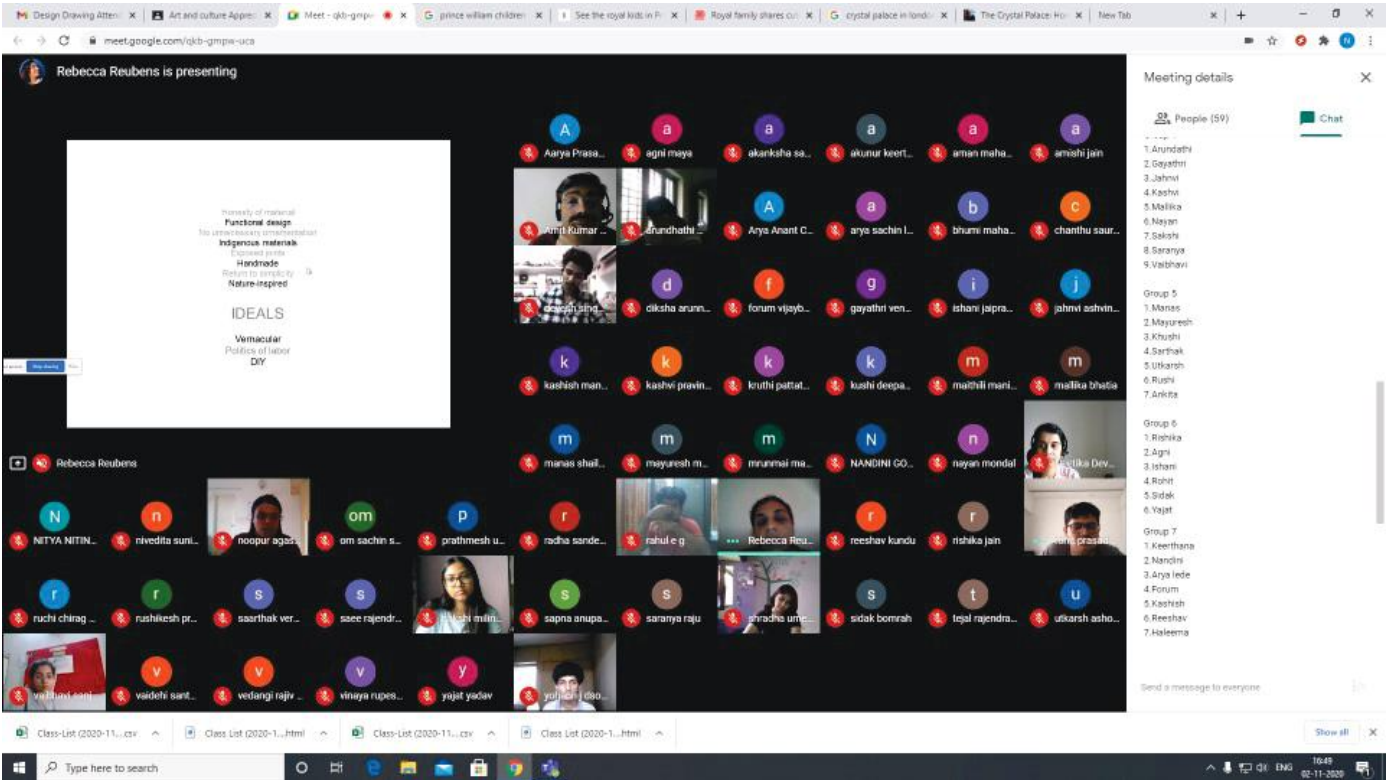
Design Drawing Atten | Art and culture Appre | Meet - qkb-gmpw | prince william children | See the royal kids in Pr | Royal family shares cu | crystal palace in londo | The Crystal Palace: Hor | New Tab

meet.google.com/qkb-gmpw-uca

Rebecca Reubens is presenting

Honesty of material
Functional design
No unnecessary ornamentation
Indigenous materials
Exposed joints
Handmade
Return to simplicity
Nature-inspired

IDEALS

Vernacular
Politics of labor
DIY

Stop sharing

Rebecca Reubens

Aarya Prasa... | agni maya | akanksha sa... | akunur keert... | aman maha... | amishi jain
Amit Kumar ... | arundhathi ... | Arya Anant C... | arya sachin l... | bhumi maha... | chanthu saur...
devesh sing... | diksha arunn... | forum vijayb... | gayathri ven... | ishani jaipra... | jahnvi ashvin...
kashish man... | kashvi pravin... | kruthi pattat... | kushi deepa... | maithili mani... | mallika bhatia
manas shail... | mayuresh m... | mrunmai ma... | NANDINI GO... | nayan mondal | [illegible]tika Dev...
NITYA NITIN... | nivedita suni... | noopur agas... | om sachin s... | prathmesh u... | radha sande... | rahul e g | Rebecca Reu... | reeshav kundu | rishika jain | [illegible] prasad
ruchi chirag ... | rushikesh pr... | saarthak ver... | saee rajendr... | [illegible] milin... | sapna anupa... | saranya raju | shradha ume... | sidak bomrah | tejal rajendra... | utkarsh asho...
vaibhavi sani | vaidehi sant... | vedangi rajiv ... | vinaya rupes... | yajat yadav | yo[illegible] dso...

Meeting details

People (59)
Chat

1.Arundathi
2.Gayathri
3.Jahnvi
4.Kashvi
5.Mallika
6.Nayan
7.Sakshi
8.Saranya
9.Vaibhavi

Group 5
1.Manas
2.Mayuresh
3.Khushi
4.Sarthak
5.Utkarsh
6.Rushi
7.Ankita

Group 6
1.Rishika
2.Agni
3.Ishani
4.Rohit
5.Sidak
6.Yajat

Group 7
1.Keerthana
2.Nandini
3.Arya lede
4.Forum
5.Kashish
6.Reeshav
7.Haleema

Send a message to everyone

Class-List (2020-11....csv | Class List (2020-1....html | Class-List (2020-11....csv | Class List (2020-1....html | Show all

Type here to search

ENG 16:49 02-11-2020